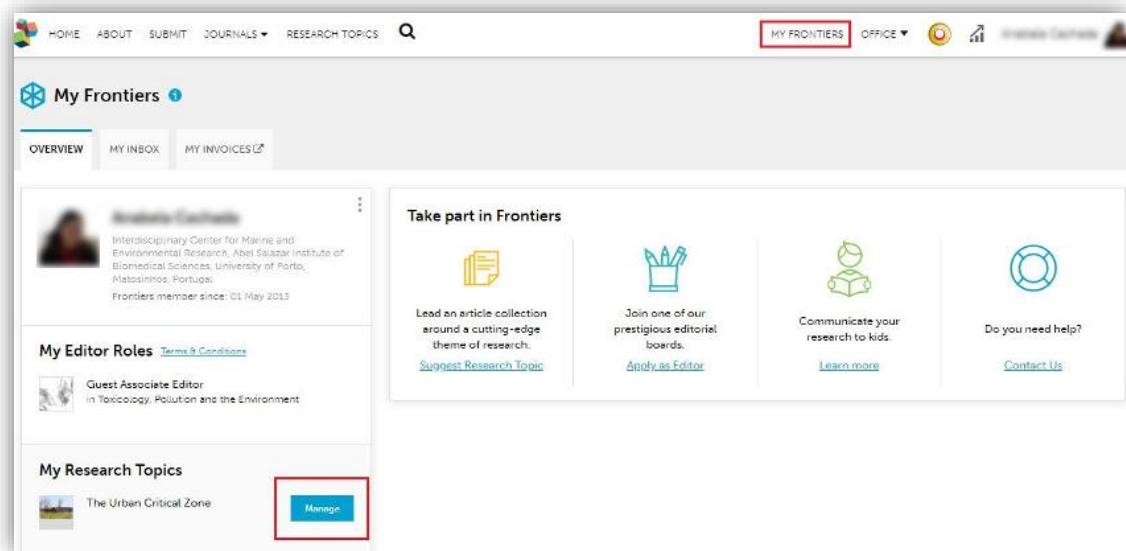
HOME ABOUT SUBMIT JOURNALS ▾ RESEARCH TOPICS

MY FRONTIERS OFFICE ▾ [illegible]

My Frontiers

OVERVIEW MY INBOX MY INVOICES

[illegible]

Interdisciplinary Center for Marine and Environmental Research, Abel Salazar Institute of Biomedical Sciences, University of Porto, Matosinhos, Portugal

Frontiers member since: 01 May 2013

My Editor Roles Terms & Conditions

Guest Associate Editor in Toxicology, Pollution and the Environment

My Research Topics

The Urban Critical Zone

Manage

Take part in Frontiers

Lead an article collection around a cutting-edge theme of research.

Suggest Research Topic

Join one of our prestigious editorial boards.

Apply as Editor

Communicate your research to kids.

Learn more

Do you need help?

Contact Us